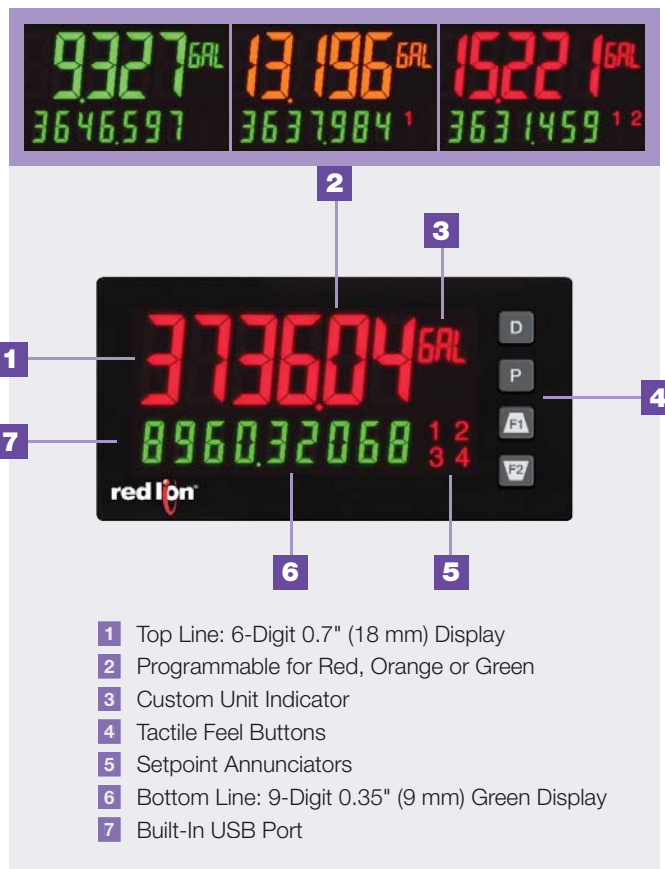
9327 GAL
3646.597

13.196 GAL
3637.984 1

15.221 GAL
3631.459 1 2

2

3

1

373604 GAL

D

P

F1

F2

4

7

8960.32068

1 2
3 4

red lion

6

5

1 Top Line: 6-Digit 0.7" (18 mm) Display
2 Programmable for Red, Orange or Green
3 Custom Unit Indicator
4 Tactile Feel Buttons
5 Setpoint Annunciators
6 Bottom Line: 9-Digit 0.35" (9 mm) Green Display
7 Built-In USB Port